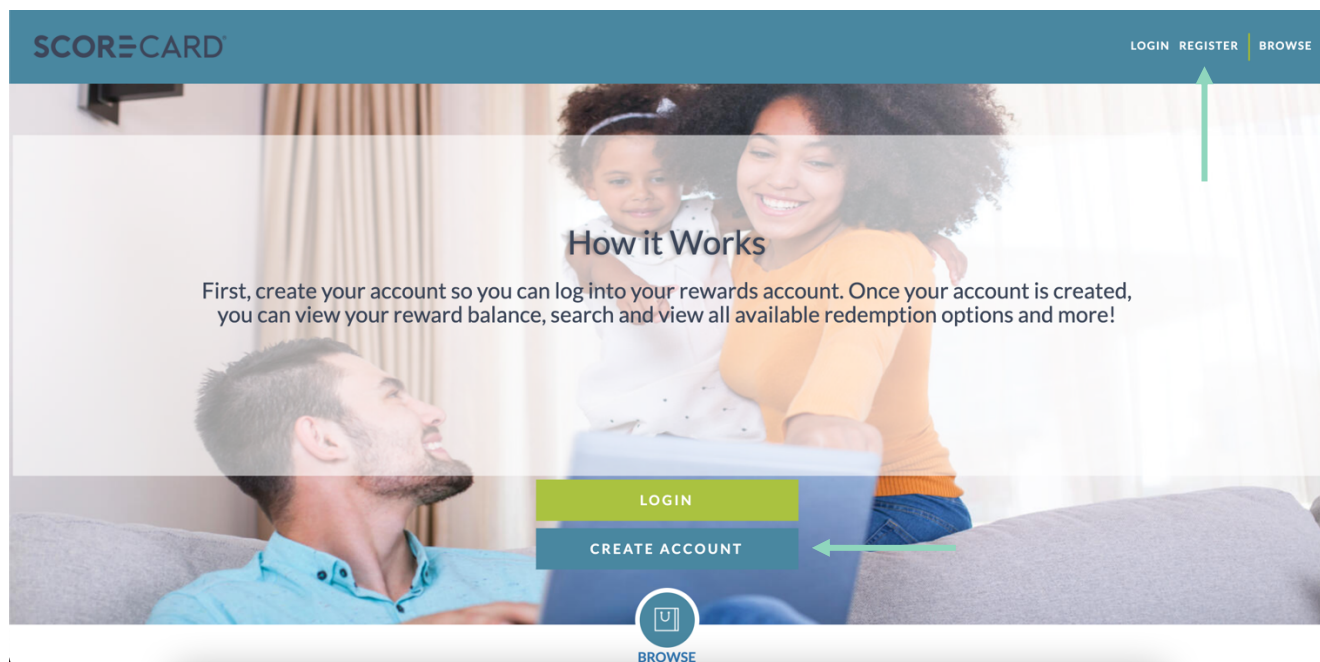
SCORECARD

LOGIN REGISTER BROWSE

How it Works

First, create your account so you can log into your rewards account. Once your account is created, you can view your reward balance, search and view all available redemption options and more!

LOGIN

CREATE ACCOUNT

BROWSE